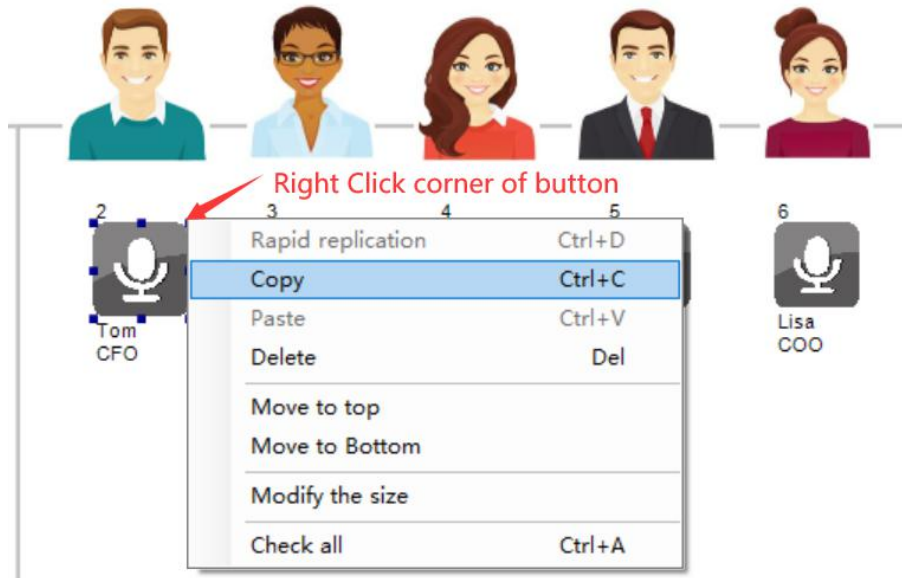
Right Click corner of button

2
Tom
CFO

3

4

5

6
Lisa
COO

| | |
|---|---|
| Rapid replication | Ctrl+D |
| Copy | Ctrl+C |
| Paste | Ctrl+V |
| Delete | Del |
| Move to top | |
| Move to Bottom | |
| Modify the size | |
| Check all | Ctrl+A |